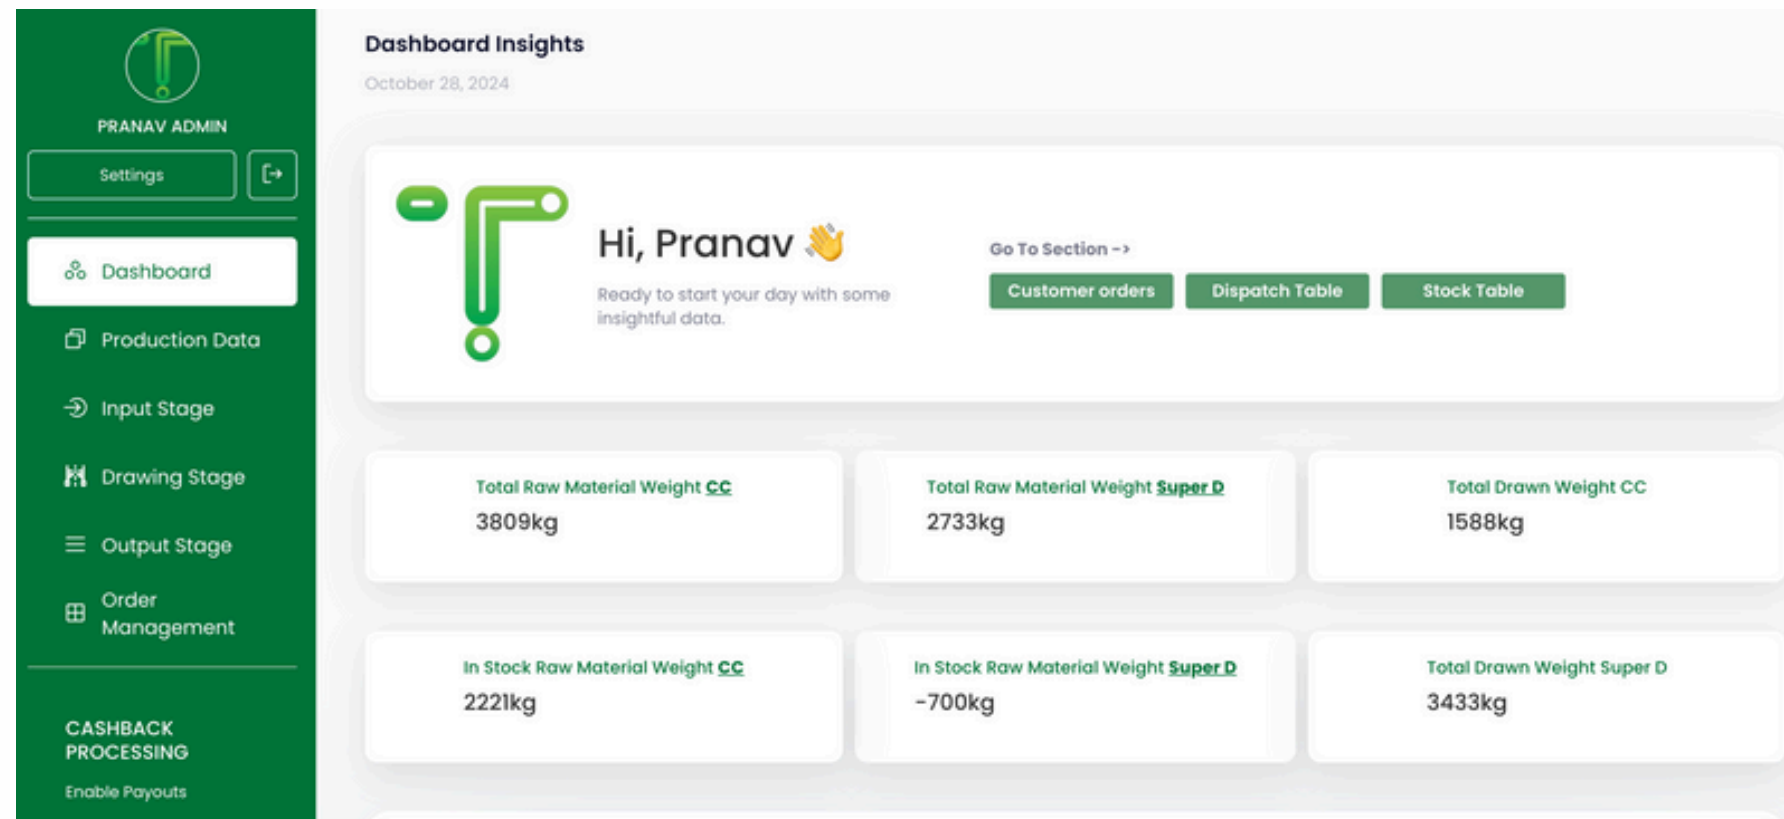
PRANAV ADMIN

Settings

Dashboard

Production Data

Input Stage

Drawing Stage

Output Stage

Order Management

CASHBACK PROCESSING

Enable Payouts

Dashboard Insights

October 28, 2024

Hi, Pranav 👋

Ready to start your day with some insightful data.

Go To Section ->

Customer orders

Dispatch Table

Stock Table

Total Raw Material Weight CC
3809kg

Total Raw Material Weight Super D
2733kg

Total Drawn Weight CC
1588kg

In Stock Raw Material Weight CC
2221kg

In Stock Raw Material Weight Super D
-700kg

Total Drawn Weight Super D
3433kg